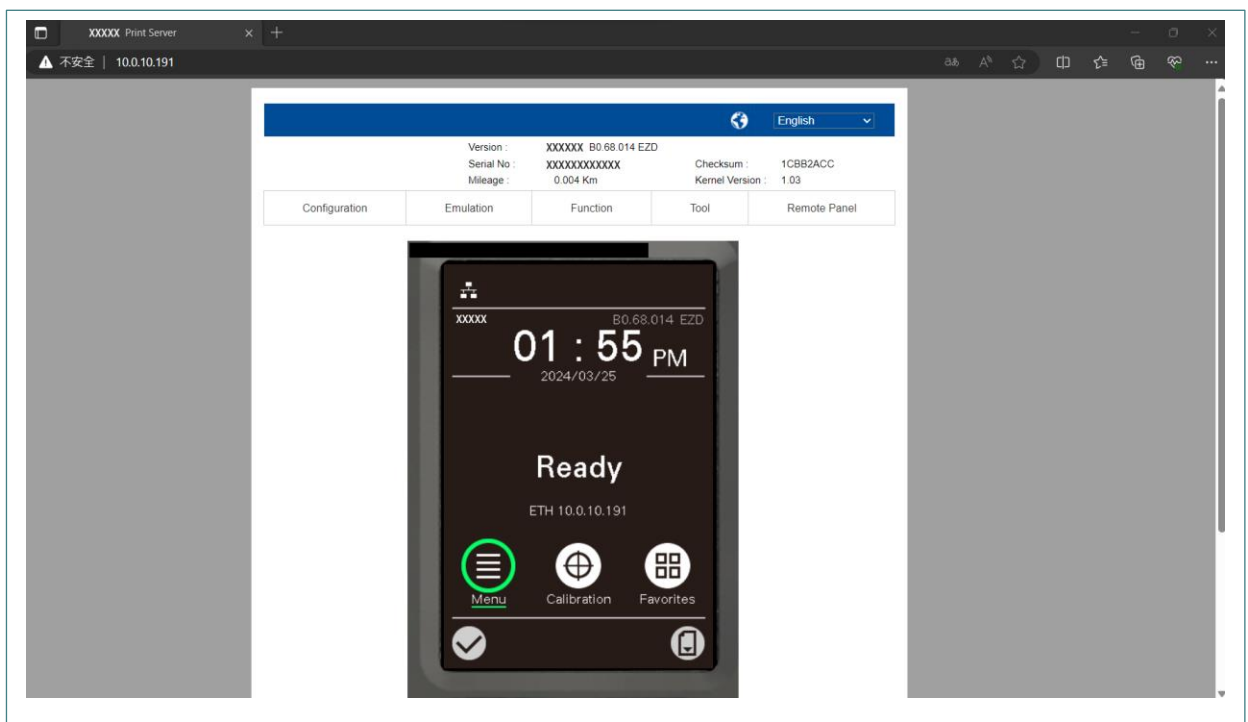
XXXXX Print Server

不安全 | 10.0.10.191

English

Version : XXXXXX B0.68.014 EZD
Serial No : XXXXXXXXXXXX
Checksum : 1CBB2ACC
Mileage : 0.004 Km
Kernel Version : 1.03

| Configuration | Emulation | Function | Tool | Remote Panel |
|---|---|---|---|---|

XXXXX B0.68.014 EZD

01 : 55 PM

2024/03/25

Ready

ETH 10.0.10.191

Menu Calibration Favorites